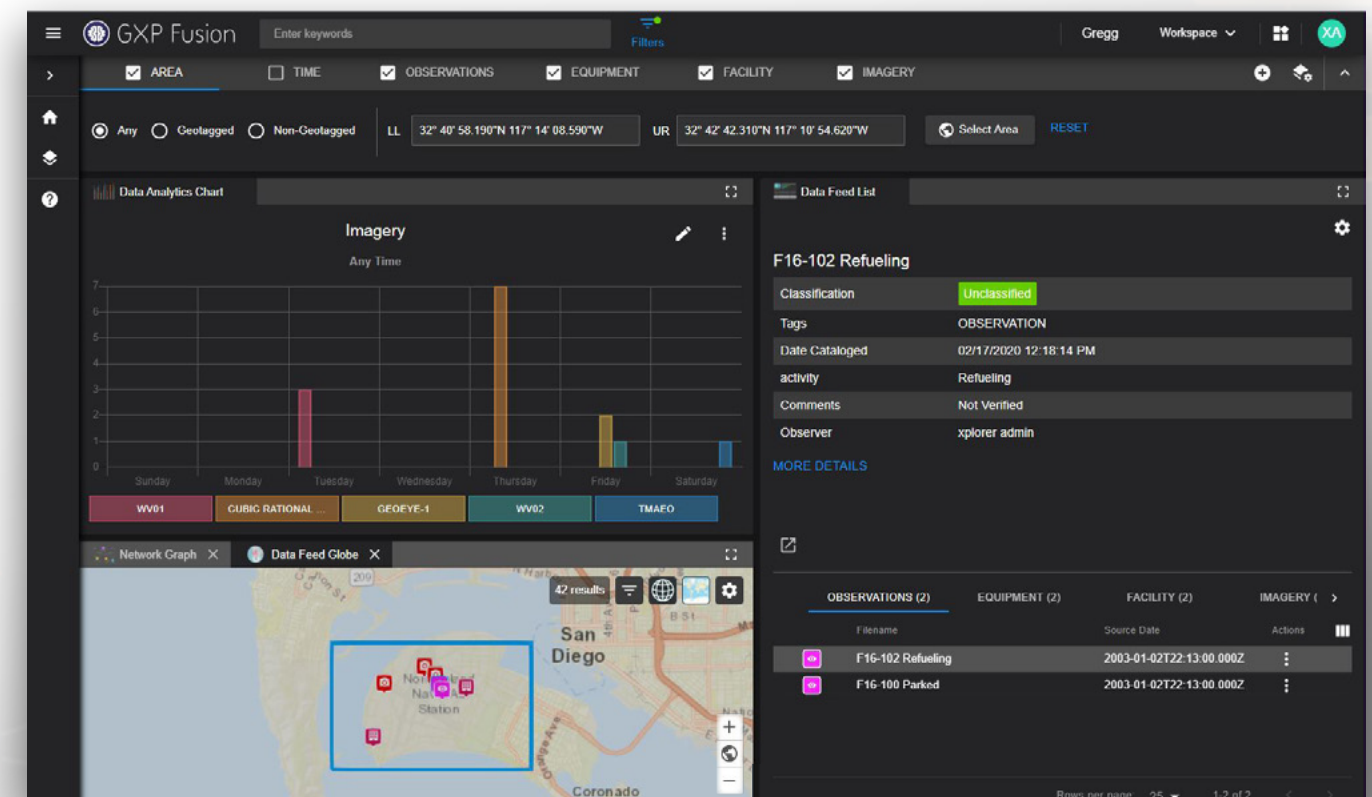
GXP Fusion
Enter keywords
Filters
Gregg
Workspace
XA

AREA
TIME
OBSERVATIONS
EQUIPMENT
FACILITY
IMAGERY

Any
Geotagged
Non-Geotagged
LL 32° 40' 58.190"N 117° 14' 08.590"W
UR 32° 42' 42.310"N 117° 10' 54.620"W
Select Area
RESET

Data Analytics Chart
Imagery
Any Time

| | | | | | | | |
|---|---|---|---|---|---|---|---|
| 7 | | | | | | | |
| 6 | | | | | | | |
| 5 | | | | | | | |
| 4 | | | | | | | |
| 3 | | | | | | | |
| 2 | | | | | | | |
| 1 | | | | | | | |
| 0 | Sunday | Monday | Tuesday | Wednesday | Thursday | Friday | Saturday |

WV01
CUBIC RATIONAL ...
GEOEYE-1
WV02
TMAEO

Network Graph
Data Feed Globe
42 results
San Diego
Station
Coronado

Data Feed List
F16-102 Refueling

| | |
|---|---|
| Classification | Unclassified |
| Tags | OBSERVATION |
| Date Cataloged | 02/17/2020 12:18:14 PM |
| activity | Refueling |
| Comments | Not Verified |
| Observer | xplorer admin |

MORE DETAILS

OBSERVATIONS (2)
EQUIPMENT (2)
FACILITY (2)
IMAGERY (

| Filename | Source Date | Actions |
|---|---|---|
| F16-102 Refueling | 2003-01-02T22:13:00.000Z | |
| F16-100 Parked | 2003-01-02T22:13:00.000Z | |

Rows per page: 25
1-2 of 2